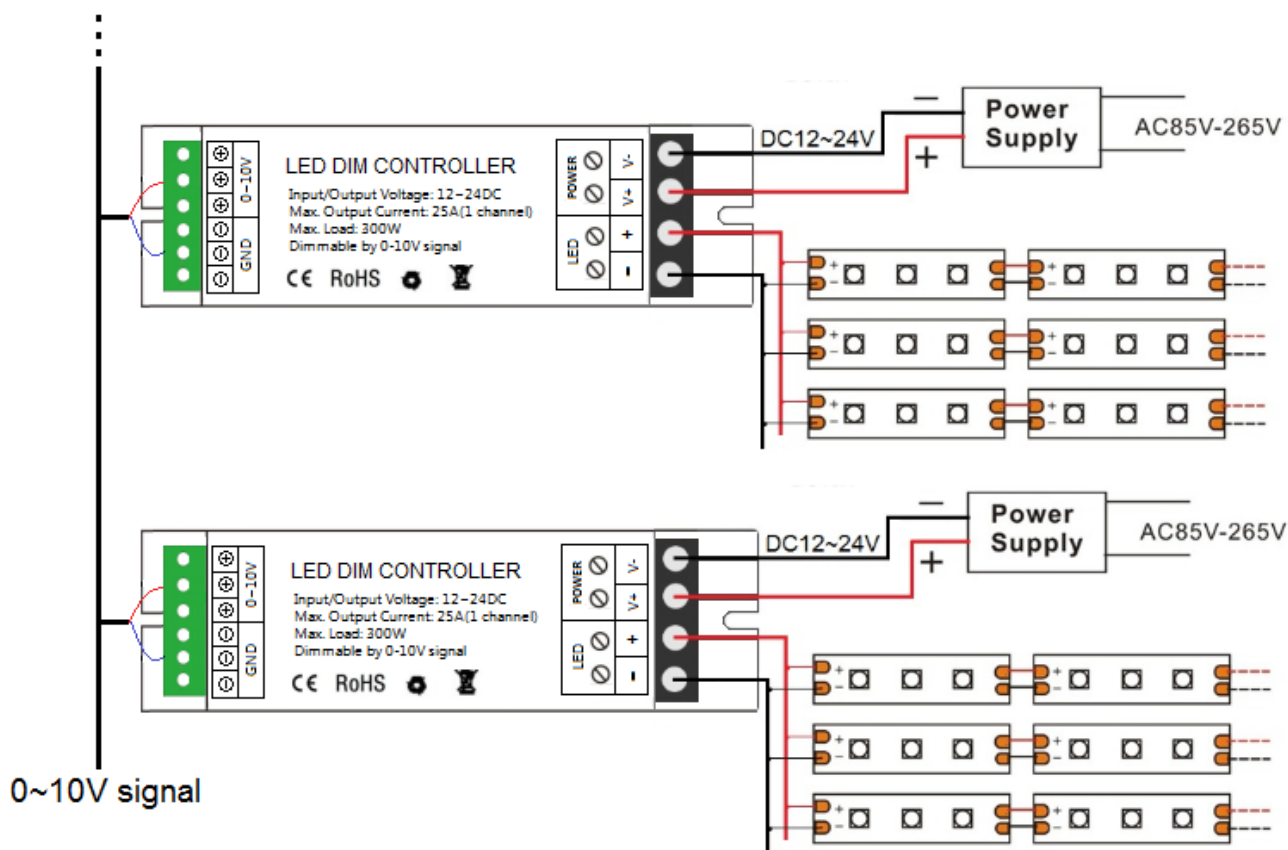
−
Power Supply
AC85V-265V
DC12~24V
+
0-10V
GND
LED DIM CONTROLLER
Input/Output Voltage: 12~24DC
Max. Output Current: 25A(1 channel)
Max. Load: 300W
Dimmable by 0-10V signal
CE RoHS
POWER
V-
V+
LED
+
-
+
−

−
Power Supply
AC85V-265V
DC12~24V
+
0-10V
GND
LED DIM CONTROLLER
Input/Output Voltage: 12~24DC
Max. Output Current: 25A(1 channel)
Max. Load: 300W
Dimmable by 0-10V signal
CE RoHS
POWER
V-
V+
LED
+
-
+
−

0~10V signal